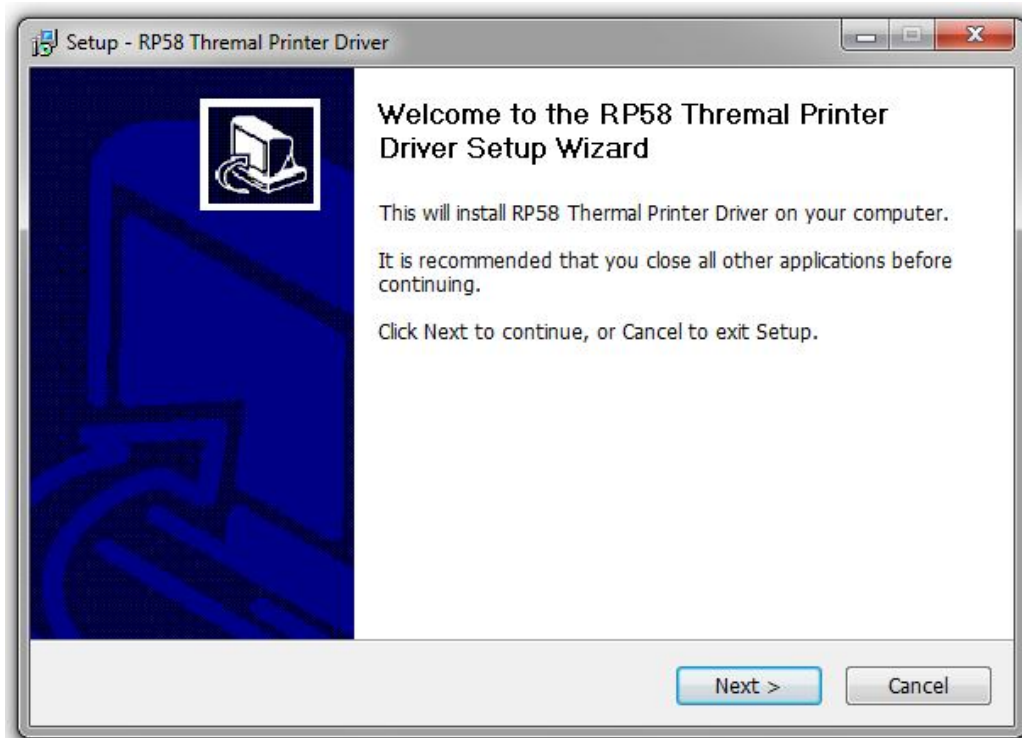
Setup - RP58 Thremal Printer Driver

Welcome to the RP58 Thremal Printer Driver Setup Wizard

This will install RP58 Thermal Printer Driver on your computer.

It is recommended that you close all other applications before continuing.

Click Next to continue, or Cancel to exit Setup.

Next >

Cancel